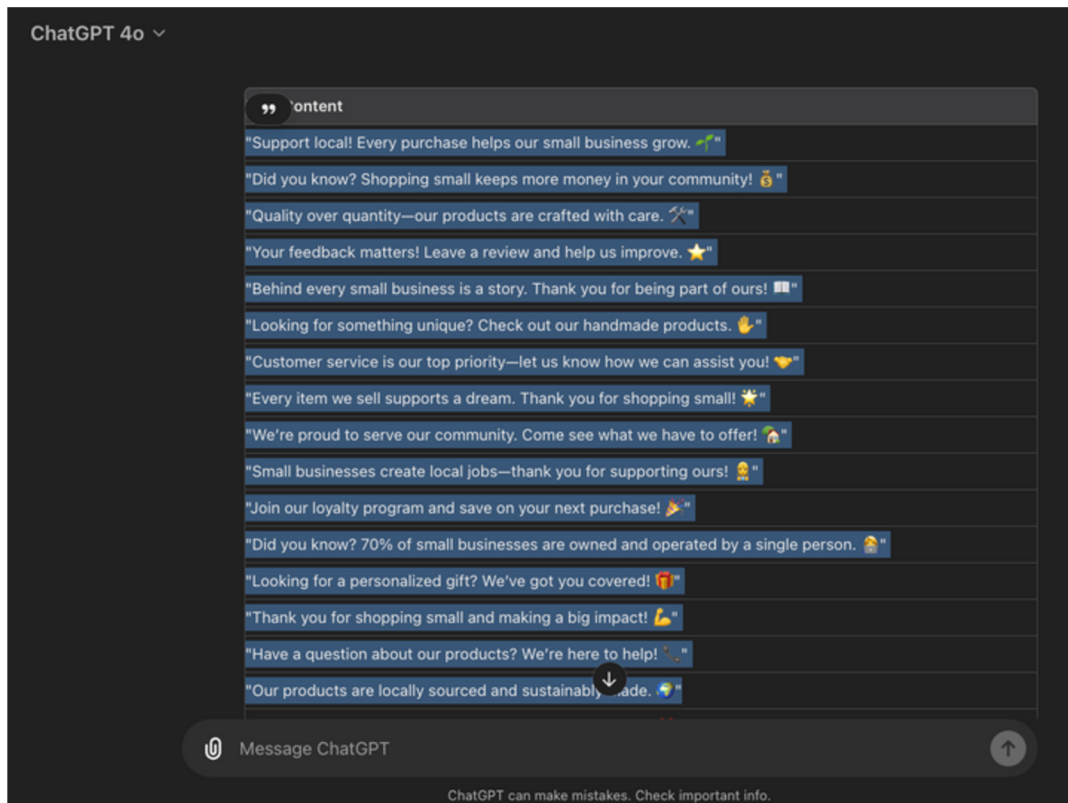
ChatGPT 4o

ontent

"Support local! Every purchase helps our small business grow. 🌱"

"Did you know? Shopping small keeps more money in your community! 💰"

"Quality over quantity—our products are crafted with care. 🛠️"

"Your feedback matters! Leave a review and help us improve. ⭐"

"Behind every small business is a story. Thank you for being part of ours! 📖"

"Looking for something unique? Check out our handmade products. ✋"

"Customer service is our top priority—let us know how we can assist you! 🤝"

"Every item we sell supports a dream. Thank you for shopping small! 🌟"

"We're proud to serve our community. Come see what we have to offer! 🏡"

"Small businesses create local jobs—thank you for supporting ours! 👷"

"Join our loyalty program and save on your next purchase! 🎉"

"Did you know? 70% of small businesses are owned and operated by a single person. 🧑‍💼"

"Looking for a personalized gift? We've got you covered! 🎁"

"Thank you for shopping small and making a big impact! 💪"

"Have a question about our products? We're here to help! 📞"

"Our products are locally sourced and sustainably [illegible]ade. 🌍"

Message ChatGPT

ChatGPT can make mistakes. Check important info.